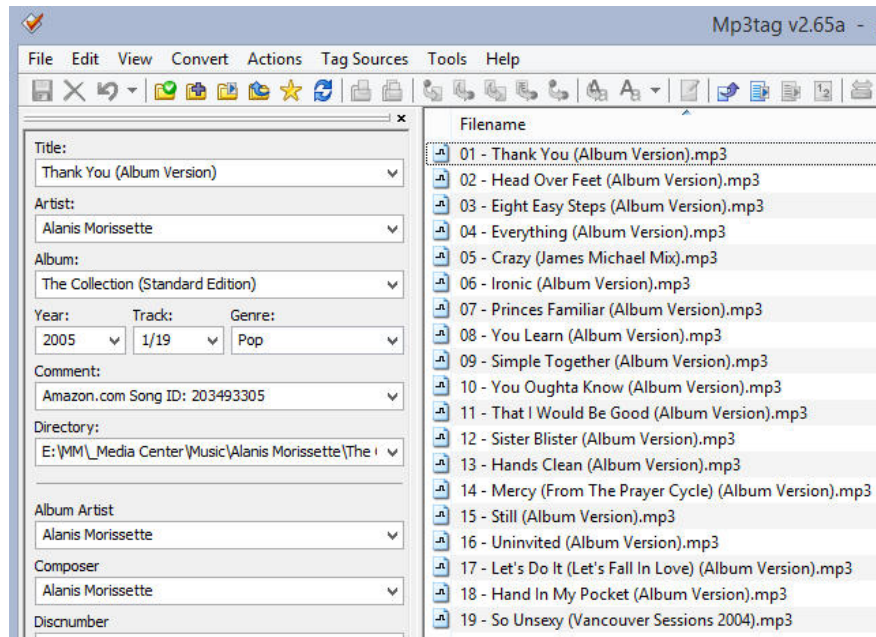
Mp3tag v2.65a -

File Edit View Convert Actions Tag Sources Tools Help

Title:
Thank You (Album Version)
Artist:
Alanis Morissette
Album:
The Collection (Standard Edition)
Year: Track: Genre:
2005 1/19 Pop
Comment:
Amazon.com Song ID: 203493305
Directory:
E:\MM\_Media Center\Music\Alanis Morissette\The
Album Artist
Alanis Morissette
Composer
Alanis Morissette
Discnumber

Filename
01 - Thank You (Album Version).mp3
02 - Head Over Feet (Album Version).mp3
03 - Eight Easy Steps (Album Version).mp3
04 - Everything (Album Version).mp3
05 - Crazy (James Michael Mix).mp3
06 - Ironic (Album Version).mp3
07 - Princes Familiar (Album Version).mp3
08 - You Learn (Album Version).mp3
09 - Simple Together (Album Version).mp3
10 - You Oughta Know (Album Version).mp3
11 - That I Would Be Good (Album Version).mp3
12 - Sister Blister (Album Version).mp3
13 - Hands Clean (Album Version).mp3
14 - Mercy (From The Prayer Cycle) (Album Version).mp3
15 - Still (Album Version).mp3
16 - Uninvited (Album Version).mp3
17 - Let's Do It (Let's Fall In Love) (Album Version).mp3
18 - Hand In My Pocket (Album Version).mp3
19 - So Unsexy (Vancouver Sessions 2004).mp3